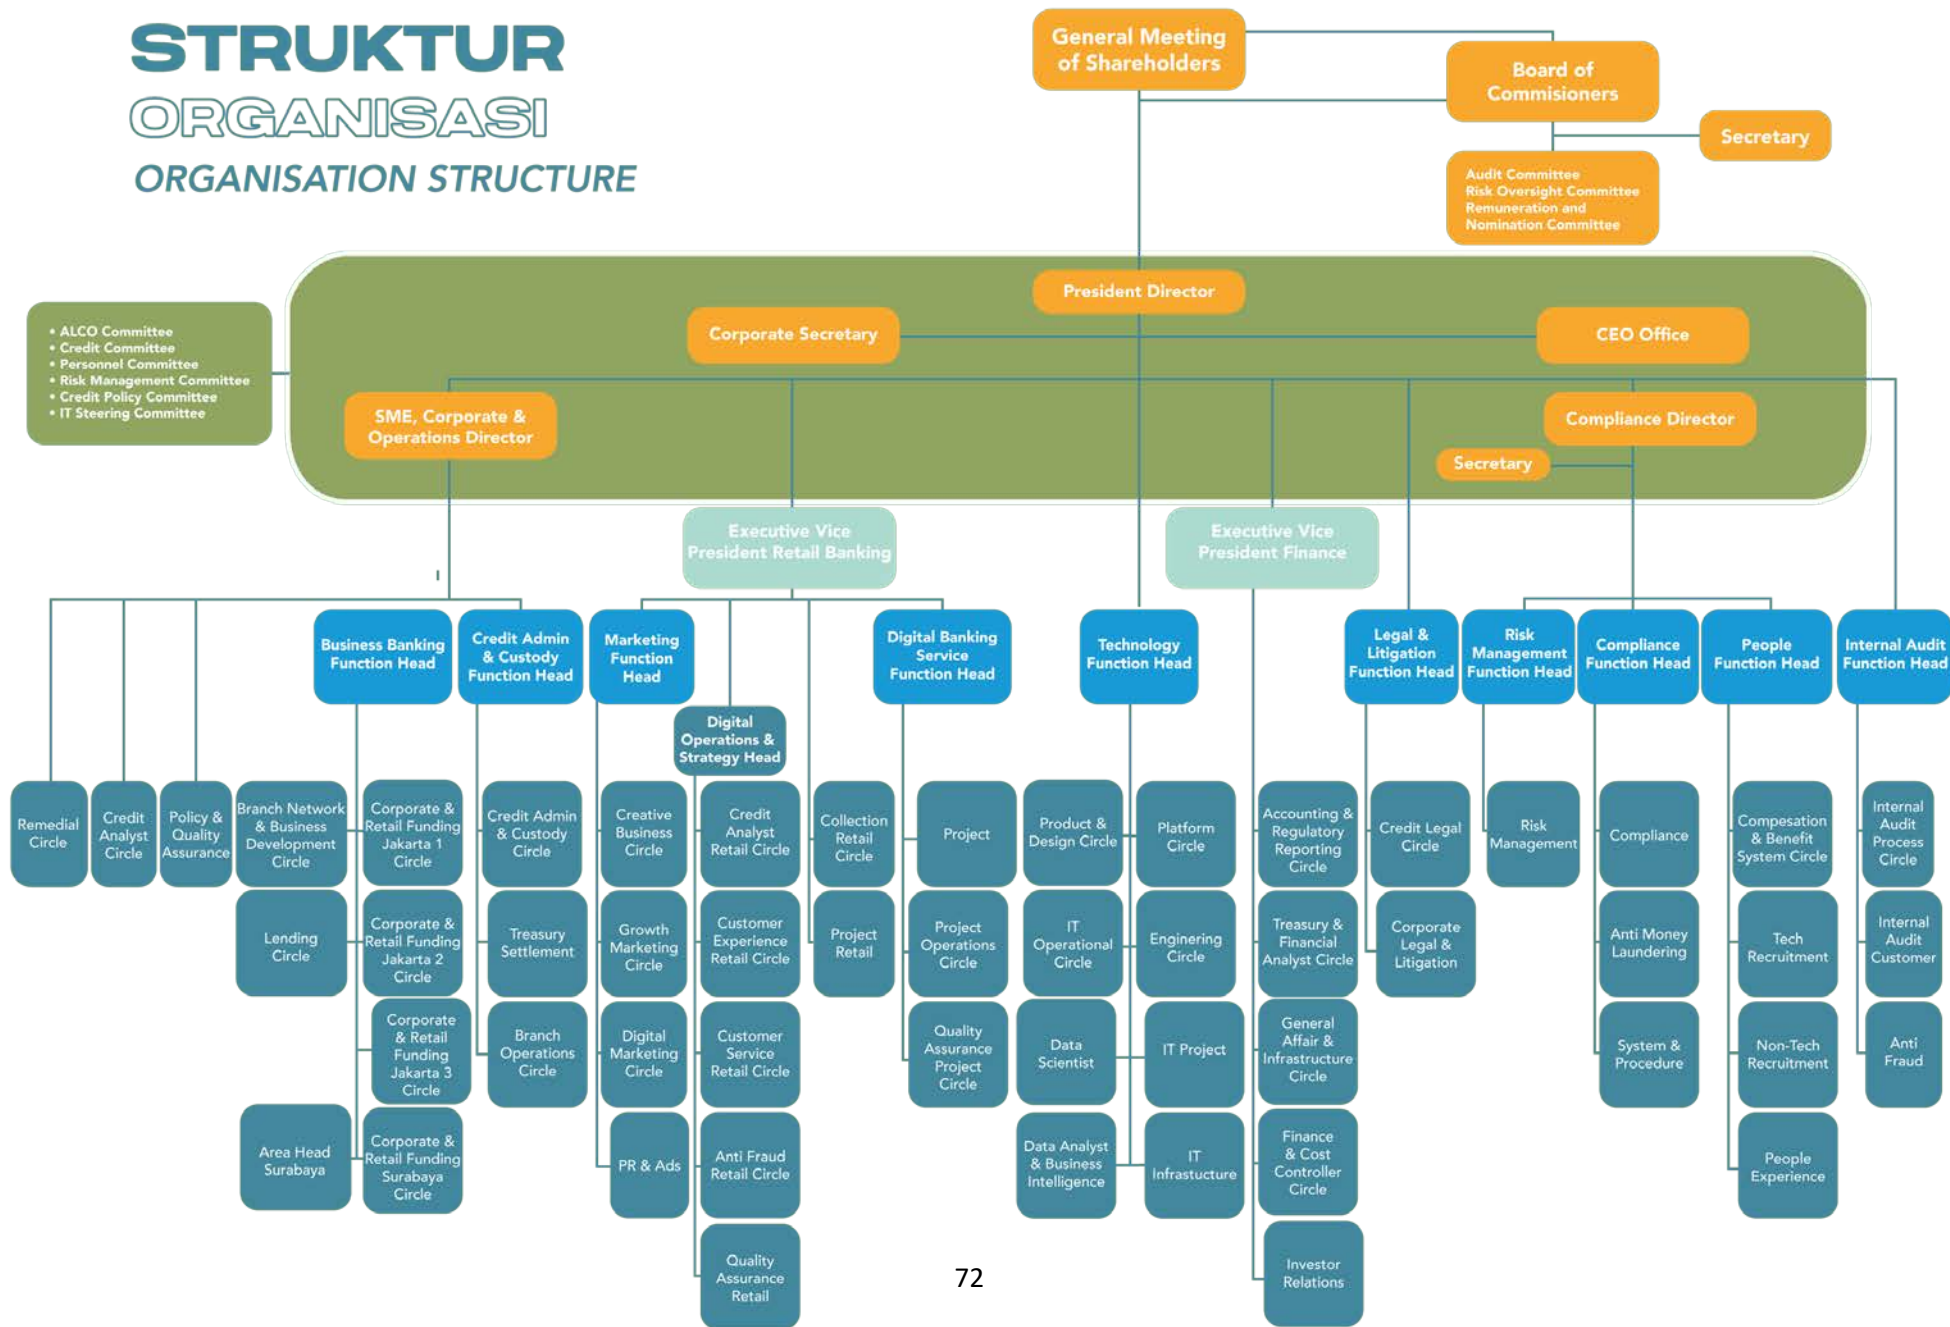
STRUKTUR
ORGANISASI
ORGANISATION STRUCTURE

General Meeting of Shareholders

Board of Commisioners

Secretary

Audit Committee
Risk Oversight Committee
Remuneration and Nomination Committee

• ALCO Committee
• Credit Committee
• Personnel Committee
• Risk Management Committee
• Credit Policy Committee
• IT Steering Committee

President Director

Corporate Secretary

CEO Office

SME, Corporate & Operations Director

Compliance Director

Secretary

Executive Vice President Retail Banking

Executive Vice President Finance

Business Banking Function Head

Credit Admin & Custody Function Head

Marketing Function Head

Digital Operations & Strategy Head

Digital Banking Service Function Head

Technology Function Head

Legal & Litigation Function Head

Risk Management Function Head

Compliance Function Head

People Function Head

Internal Audit Function Head

Remedial Circle

Credit Analyst Circle

Policy & Quality Assurance

Branch Network & Business Development Circle

Lending Circle

Area Head Surabaya

Corporate & Retail Funding Jakarta 1 Circle

Corporate & Retail Funding Jakarta 2 Circle

Corporate & Retail Funding Jakarta 3 Circle

Corporate & Retail Funding Surabaya Circle

Credit Admin & Custody Circle

Treasury Settlement

Branch Operations Circle

Creative Business Circle

Growth Marketing Circle

Digital Marketing Circle

PR & Ads

Credit Analyst Retail Circle

Customer Experience Retail Circle

Customer Service Retail Circle

Anti Fraud Retail Circle

Quality Assurance Retail

Collection Retail Circle

Project Retail

Project

Project Operations Circle

Quality Assurance Project Circle

Product & Design Circle

IT Operational Circle

Data Scientist

Data Analyst & Business Intelligence

Platform Circle

Enginering Circle

IT Project

IT Infrastucture

Accounting & Regulatory Reporting Circle

Treasury & Financial Analyst Circle

General Affair & Infrastructure Circle

Finance & Cost Controller Circle

Investor Relations

Credit Legal Circle

Corporate Legal & Litigation

Risk Management

Compliance

Anti Money Laundering

System & Procedure

Compesation & Benefit System Circle

Tech Recruitment

Non-Tech Recruitment

People Experience

Internal Audit Process Circle

Internal Audit Customer

Anti Fraud

72